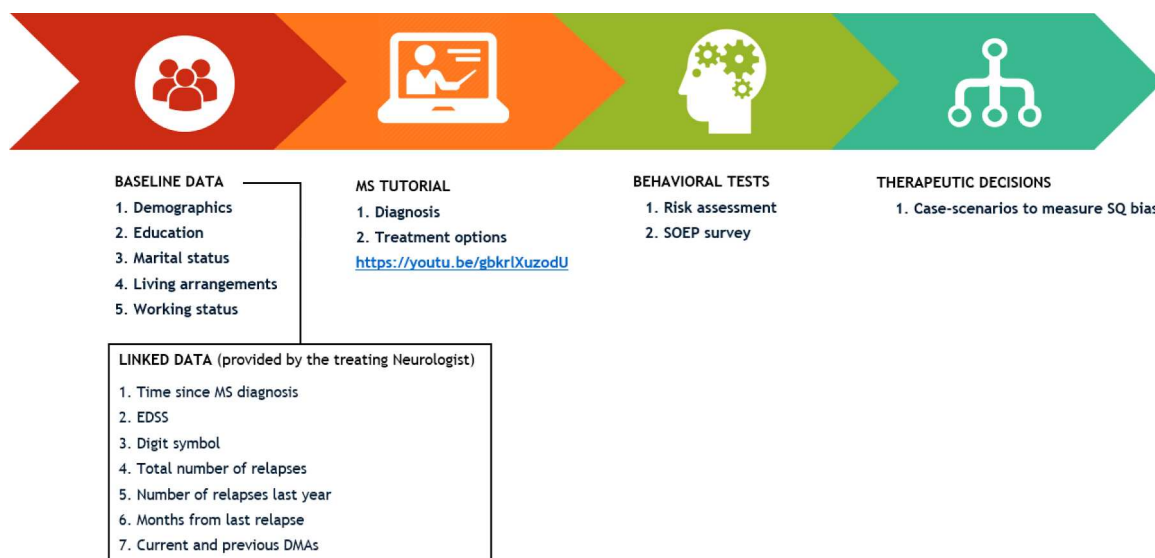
BASELINE DATA

1. Demographics
2. Education
3. Marital status
4. Living arrangements
5. Working status

LINKED DATA (provided by the treating Neurologist)

1. Time since MS diagnosis
2. EDSS
3. Digit symbol
4. Total number of relapses
5. Number of relapses last year
6. Months from last relapse
7. Current and previous DMAs

MS TUTORIAL

1. Diagnosis
2. Treatment options

https://youtu.be/gbkrlXuzodU

BEHAVIORAL TESTS

1. Risk assessment
2. SOEP survey

THERAPEUTIC DECISIONS

1. Case-scenarios to measure SQ bias